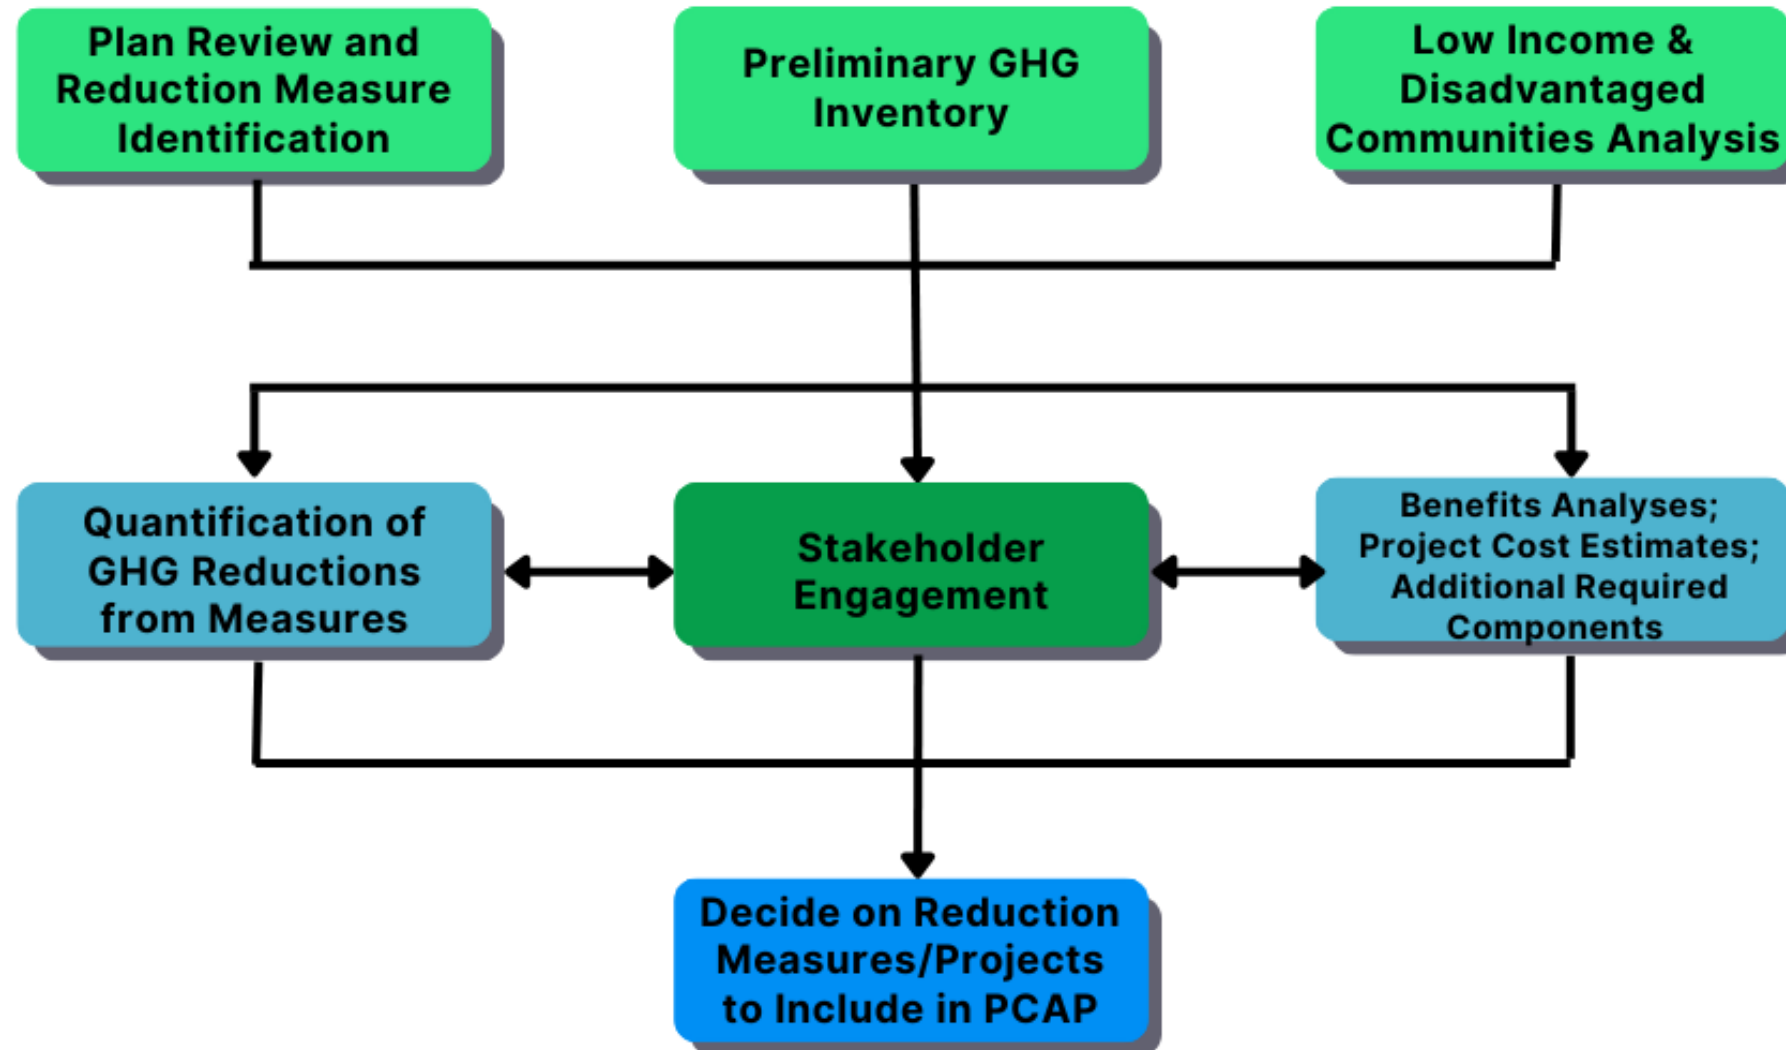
Plan Review and Reduction Measure Identification

Preliminary GHG Inventory

Low Income & Disadvantaged Communities Analysis

Quantification of GHG Reductions from Measures

Stakeholder Engagement

Benefits Analyses; Project Cost Estimates; Additional Required Components

Decide on Reduction Measures/Projects to Include in PCAP